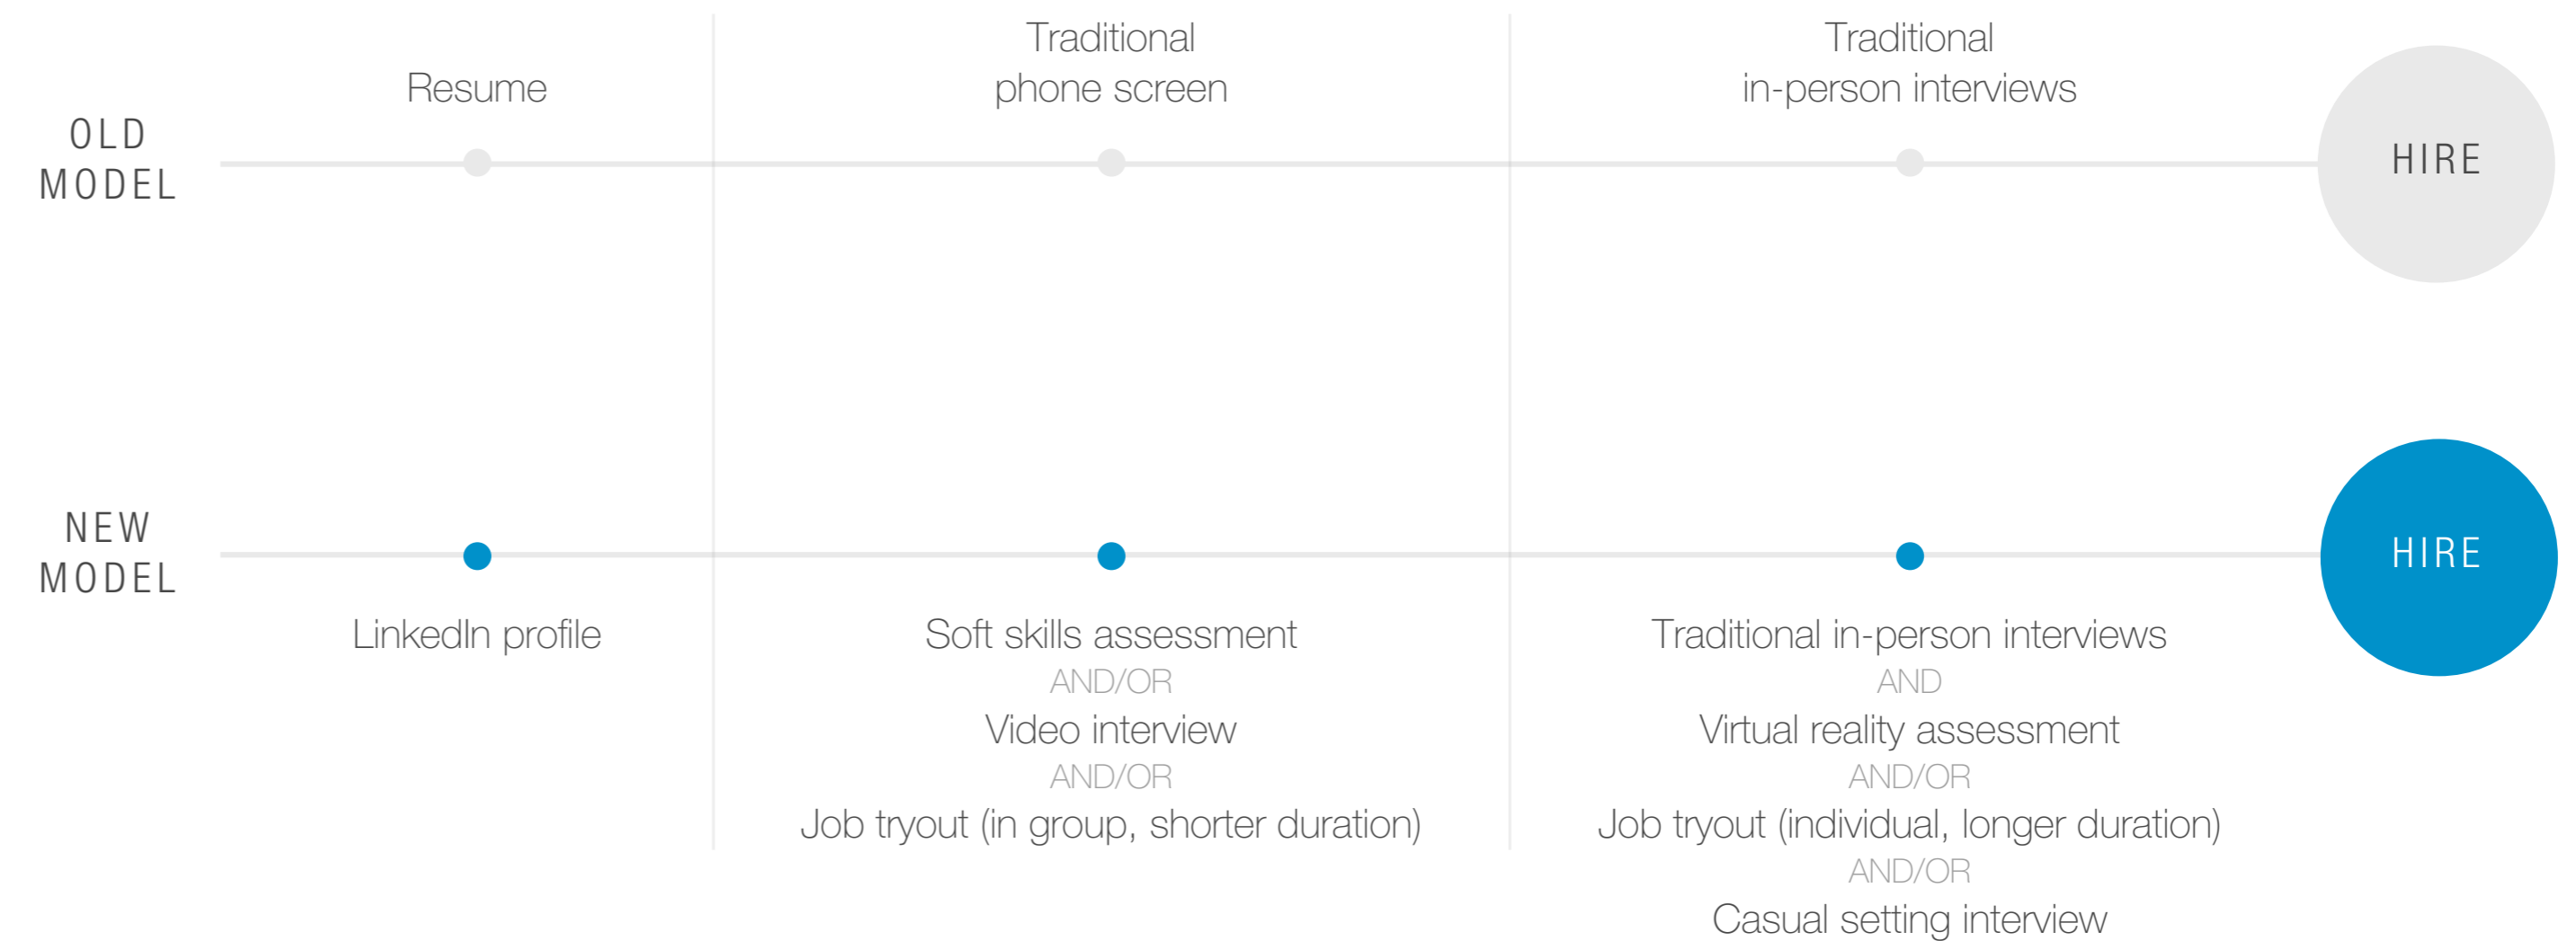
OLD MODEL

Resume

Traditional phone screen

Traditional in-person interviews

HIRE

NEW MODEL

LinkedIn profile

Soft skills assessment
AND/OR
Video interview
AND/OR
Job tryout (in group, shorter duration)

Traditional in-person interviews
AND
Virtual reality assessment
AND/OR
Job tryout (individual, longer duration)
AND/OR
Casual setting interview

HIRE